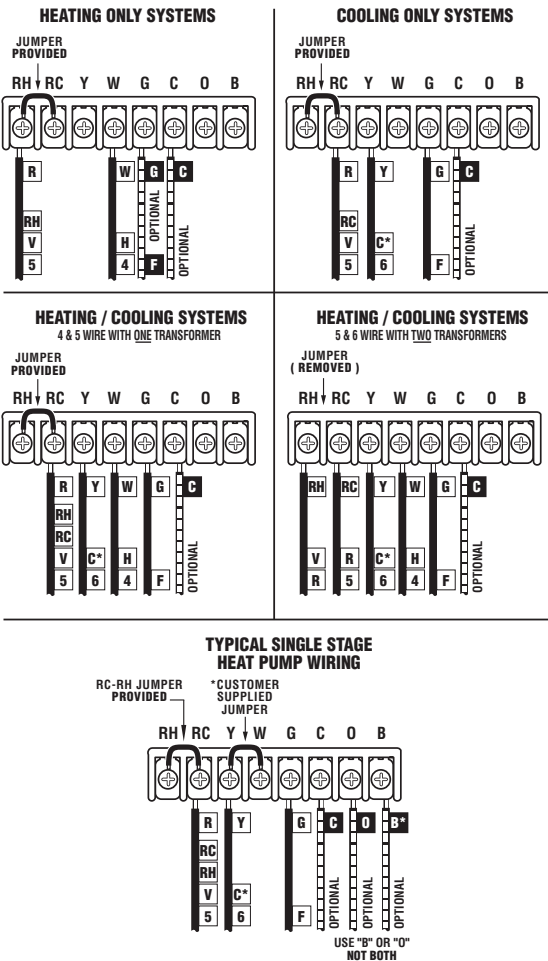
HEATING ONLY SYSTEMS

JUMPER PROVIDED

RH RC Y W G C O B

R W G C

RH V 5

H 4 F

OPTIONAL OPTIONAL

COOLING ONLY SYSTEMS

JUMPER PROVIDED

RH RC Y W G C O B

R Y G C

RC V 5

C* 6

F

OPTIONAL

HEATING / COOLING SYSTEMS
4 & 5 WIRE WITH ONE TRANSFORMER

JUMPER PROVIDED

RH RC Y W G C O B

R Y W G C

RH RC V 5

C* 6

H 4

F

OPTIONAL

HEATING / COOLING SYSTEMS
5 & 6 WIRE WITH TWO TRANSFORMERS

JUMPER ( REMOVED )

RH RC Y W G C O B

RH RC Y W G C

V R

R 5

C* 6

H 4

F

OPTIONAL

TYPICAL SINGLE STAGE HEAT PUMP WIRING

RC-RH JUMPER PROVIDED

*CUSTOMER SUPPLIED JUMPER

RH RC Y W G C O B

R Y G C O B*

RC RH V 5

C* 6

F

OPTIONAL OPTIONAL OPTIONAL

USE "B" OR "O" NOT BOTH